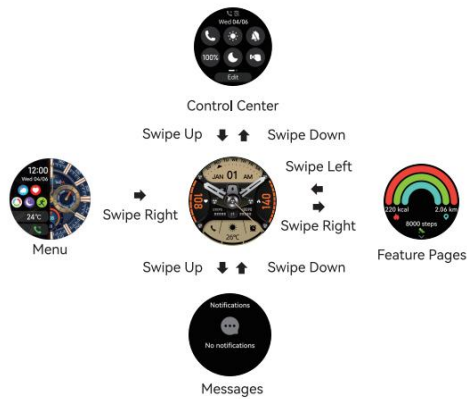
Wed 04/06

100%

Edit

Control Center

Swipe Up

Swipe Down

12:00

Wed 04/06

24°C

Menu

Swipe Right

JAN 01

801

140

20°C

Swipe Left

Swipe Right

220 kcal

2.06 km

8000 steps

Feature Pages

Swipe Up

Swipe Down

Notifications

No notifications

Messages